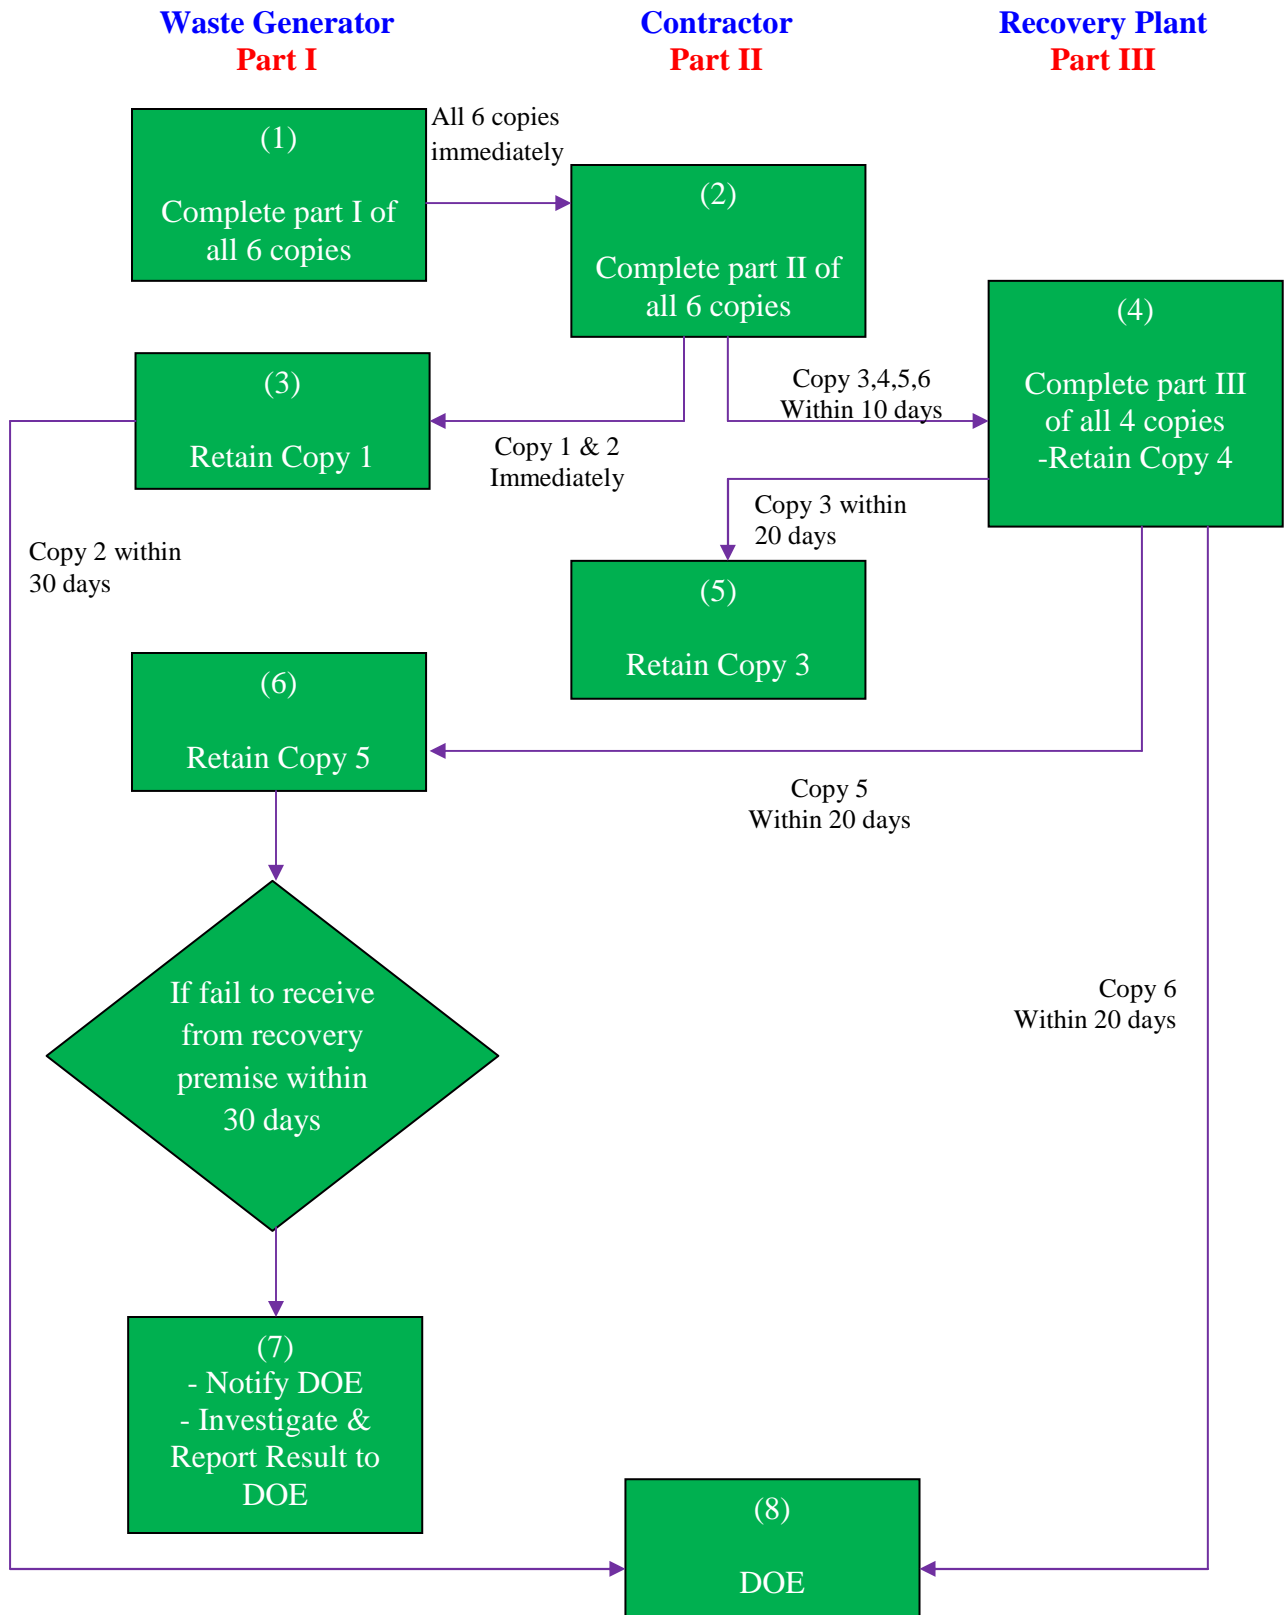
Waste Generator
Part I

Contractor
Part II

Recovery Plant
Part III

(1)

Complete part I of all 6 copies

All 6 copies immediately

(2)

Complete part II of all 6 copies

(3)

Retain Copy 1

Copy 1 & 2 Immediately

Copy 3,4,5,6 Within 10 days

(4)

Complete part III of all 4 copies -Retain Copy 4

Copy 3 within 20 days

(5)

Retain Copy 3

Copy 2 within 30 days

(6)

Retain Copy 5

Copy 5 Within 20 days

If fail to receive from recovery premise within 30 days

Copy 6 Within 20 days

(7)
- Notify DOE
- Investigate & Report Result to DOE

(8)

DOE